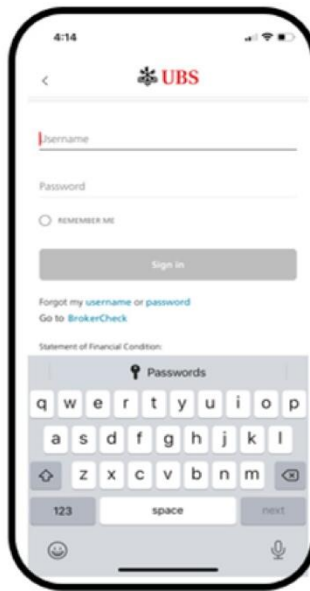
4:14

<

UBS

Username

Password

REMEMBER ME

Sign in

Forgot my username or password
Go to BrokerCheck

Statement of Financial Condition

Passwords

q w e r t y u i o p
a s d f g h j k l
z x c v b n m
123 space next